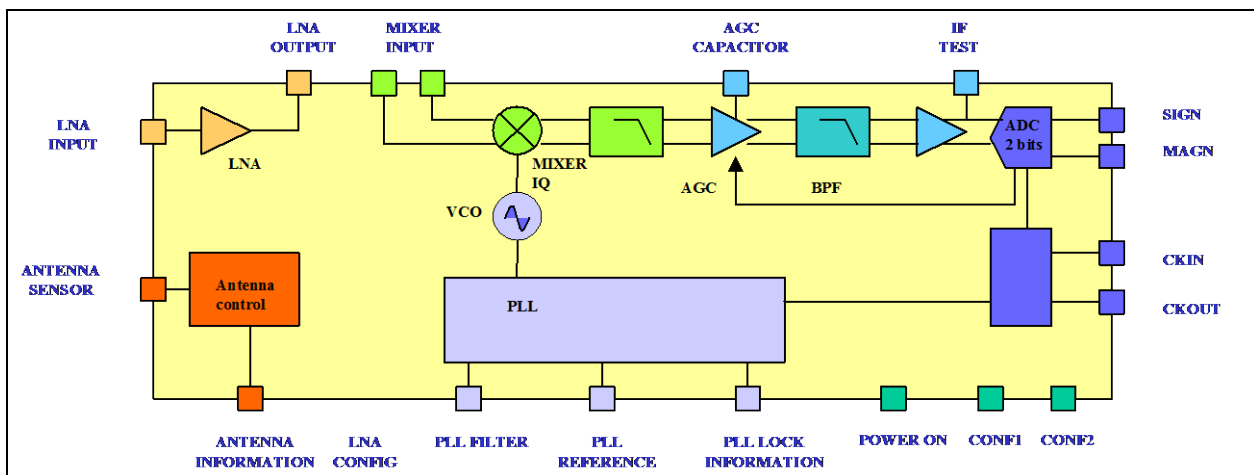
LNA OUTPUT
MIXER INPUT
AGC CAPACITOR
IF TEST
LNA INPUT
LNA
MIXER IQ
AGC
BPF
ADC 2 bits
SIGN
MAGN
VCO
ANTENNA SENSOR
Antenna control
PLL
CKIN
CKOUT
ANTENNA INFORMATION
LNA CONFIG
PLL FILTER
PLL REFERENCE
PLL LOCK INFORMATION
POWER ON
CONF1
CONF2